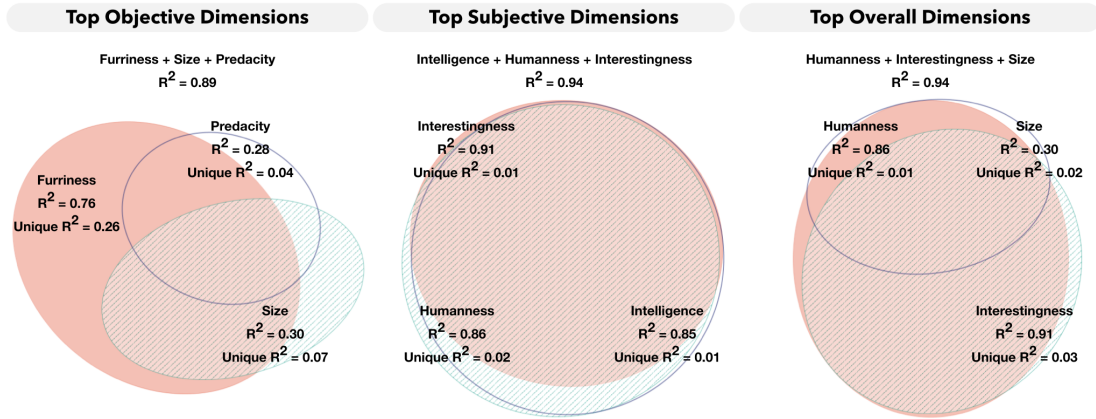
Top Objective Dimensions

Furriness + Size + Predacity
$R^2 = 0.89$

Predacity
$R^2 = 0.28$
Unique $R^2 = 0.04$

Furriness
$R^2 = 0.76$
Unique $R^2 = 0.26$

Size
$R^2 = 0.30$
Unique $R^2 = 0.07$

Top Subjective Dimensions

Intelligence + Humanness + Interestingness
$R^2 = 0.94$

Interestingness
$R^2 = 0.91$
Unique $R^2 = 0.01$

Humanness
$R^2 = 0.86$
Unique $R^2 = 0.02$

Intelligence
$R^2 = 0.85$
Unique $R^2 = 0.01$

Top Overall Dimensions

Humanness + Interestingness + Size
$R^2 = 0.94$

Humanness
$R^2 = 0.86$
Unique $R^2 = 0.01$

Size
$R^2 = 0.30$
Unique $R^2 = 0.02$

Interestingness
$R^2 = 0.91$
Unique $R^2 = 0.03$